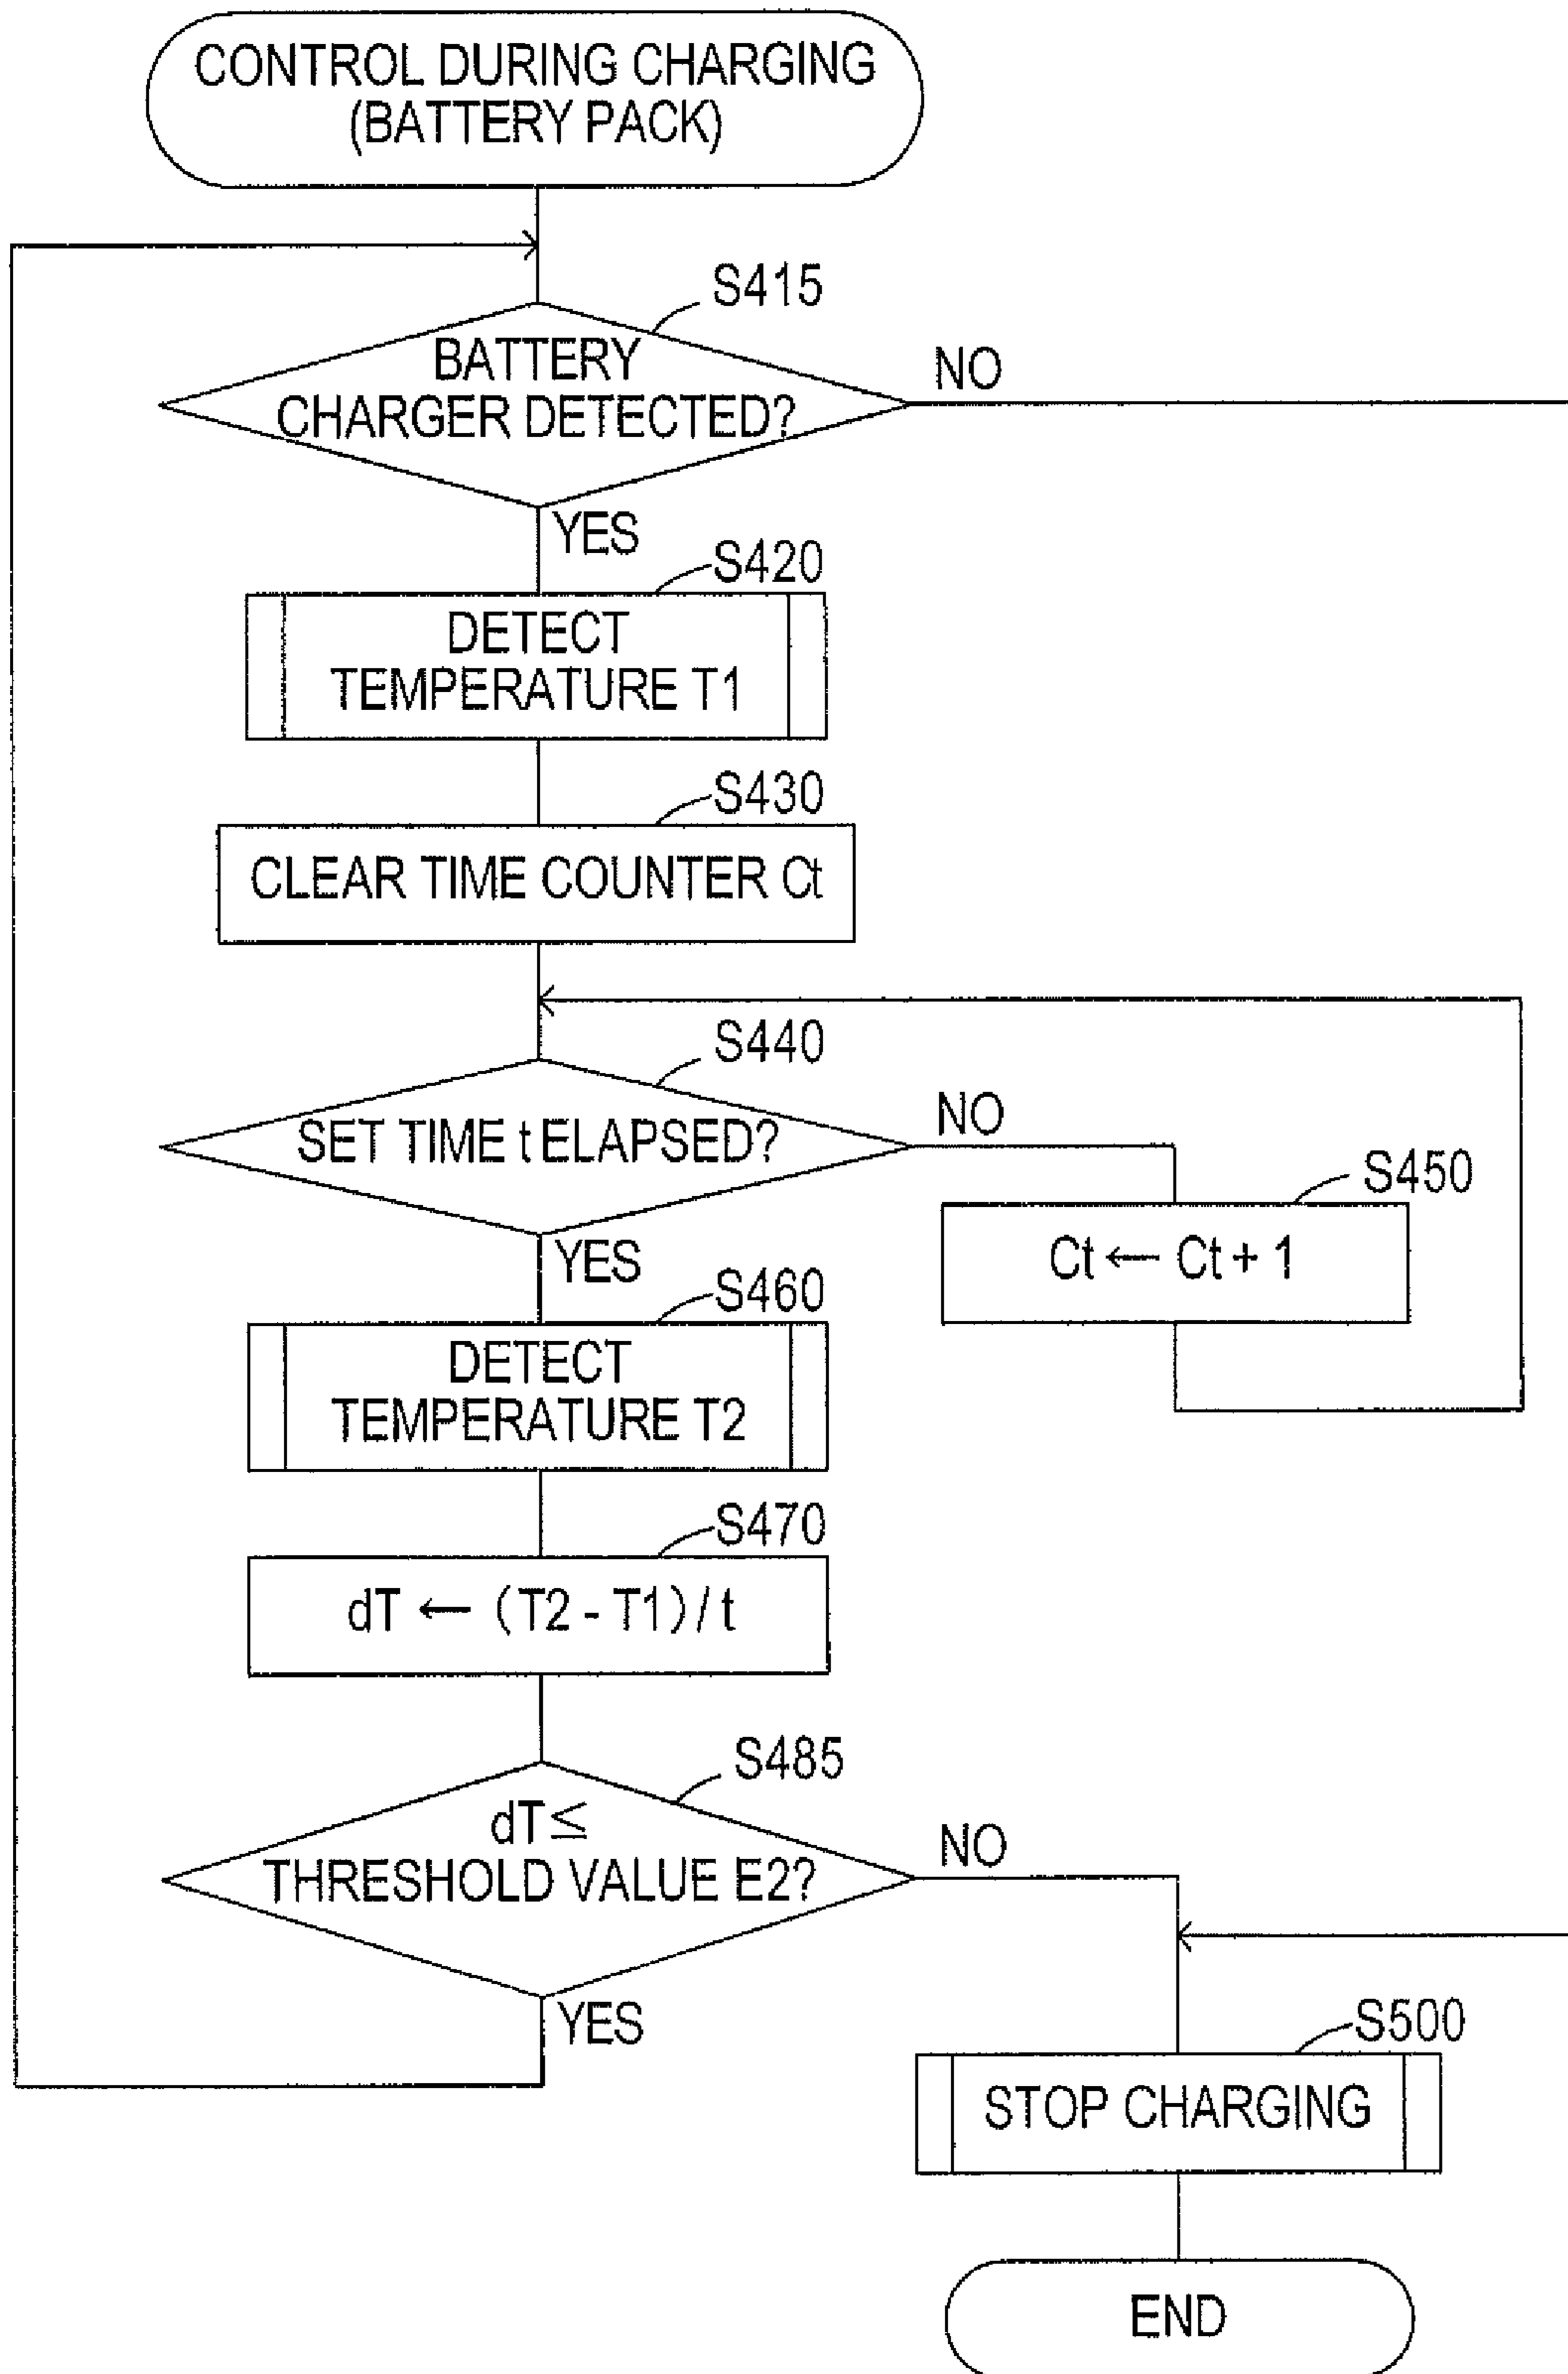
CONTROL DURING CHARGING (BATTERY PACK)

S415

BATTERY CHARGER DETECTED?

NO

YES

S420

DETECT TEMPERATURE T1

S430

CLEAR TIME COUNTER Ct

S440

SET TIME t ELAPSED?

NO

S450

$Ct \leftarrow Ct + 1$

YES

S460

DETECT TEMPERATURE T2

S470

$dT \leftarrow (T2 - T1) / t$

S485

$dT \leq$ THRESHOLD VALUE E2?

NO

YES

S500

STOP CHARGING

END